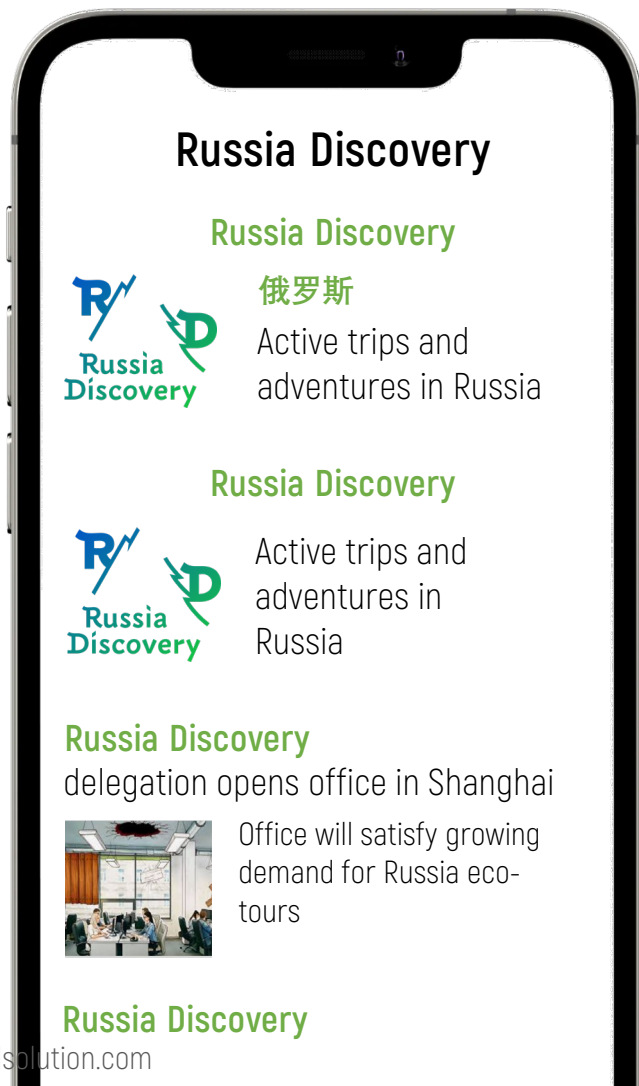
Russia Discovery

Russia Discovery

Russia Discovery

俄罗斯

Active trips and adventures in Russia

Russia Discovery

Russia Discovery

Active trips and adventures in Russia

Russia Discovery delegation opens office in Shanghai

Office will satisfy growing demand for Russia eco-tours

Russia Discovery

solution.com